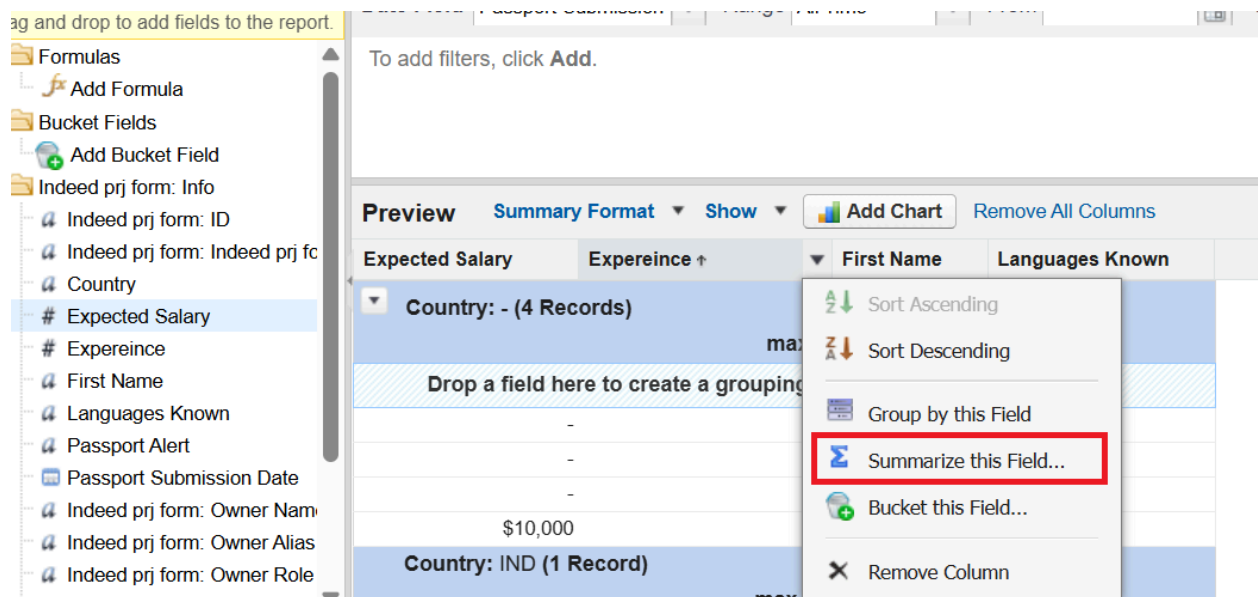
ag and drop to add fields to the report.
Formulas
Add Formula
Bucket Fields
Add Bucket Field
Indeed prj form: Info
Indeed prj form: ID
Indeed prj form: Indeed prj fo
Country
Expected Salary
Expereince
First Name
Languages Known
Passport Alert
Passport Submission Date
Indeed prj form: Owner Nam
Indeed prj form: Owner Alias
Indeed prj form: Owner Role

To add filters, click Add.

Preview Summary Format Show Add Chart Remove All Columns

| Expected Salary | Expereince | First Name | Languages Known |
|---|---|---|---|

Country: - (4 Records)
max
Drop a field here to create a grouping
-
-
-
$10,000
Country: IND (1 Record)

Sort Ascending
Sort Descending
Group by this Field
Summarize this Field...
Bucket this Field...
Remove Column